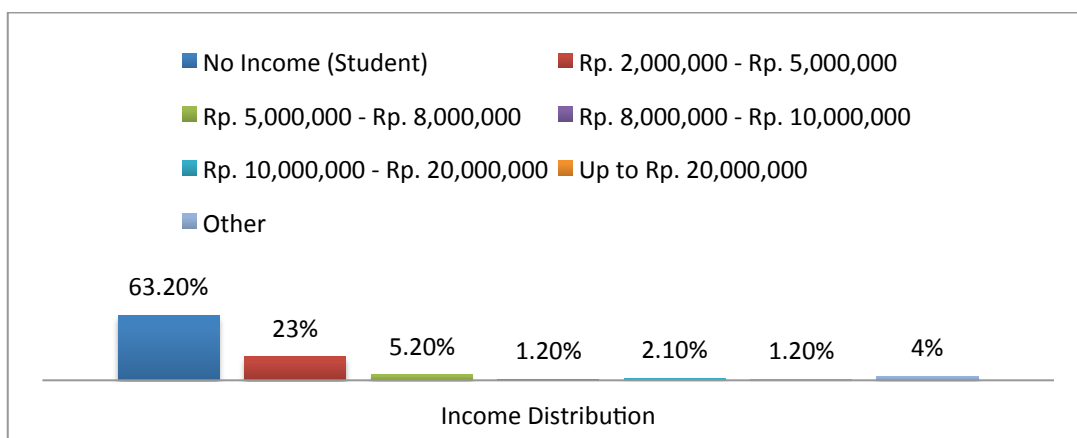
No Income (Student)
Rp. 2,000,000 - Rp. 5,000,000
Rp. 5,000,000 - Rp. 8,000,000
Rp. 8,000,000 - Rp. 10,000,000
Rp. 10,000,000 - Rp. 20,000,000
Up to Rp. 20,000,000
Other

63.20%
23%
5.20%
1.20%
2.10%
1.20%
4%

Income Distribution